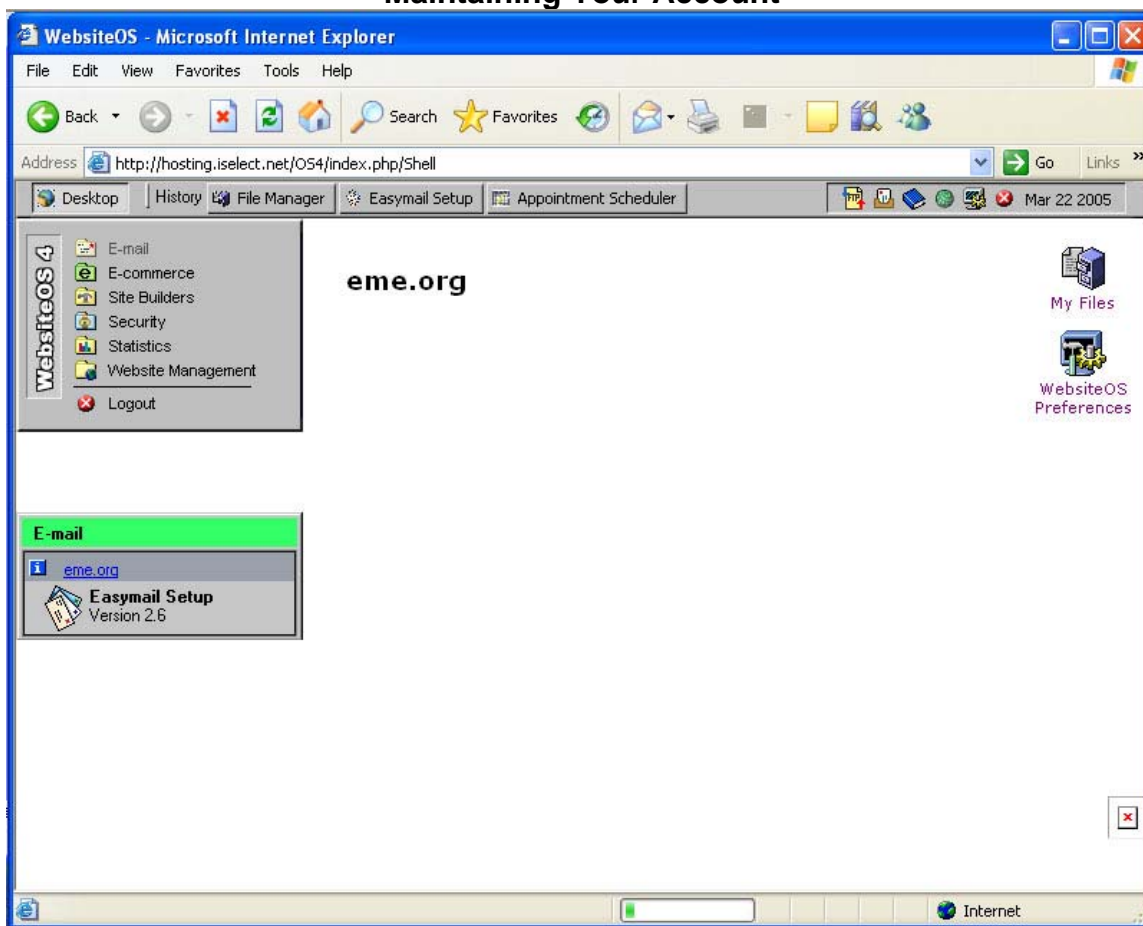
Maintaining Your Account

WebsiteOS - Microsoft Internet Explorer

File Edit View Favorites Tools Help

Back Search Favorites

Address http://hosting.iselect.net/OS4/index.php/Shell Go Links

Desktop History File Manager Easymail Setup Appointment Scheduler Mar 22 2005

WebsiteOS 4

E-mail
E-commerce
Site Builders
Security
Statistics
Website Management
Logout

eme.org

My Files

WebsiteOS Preferences

E-mail

eme.org

Easymail Setup
Version 2.6

Internet